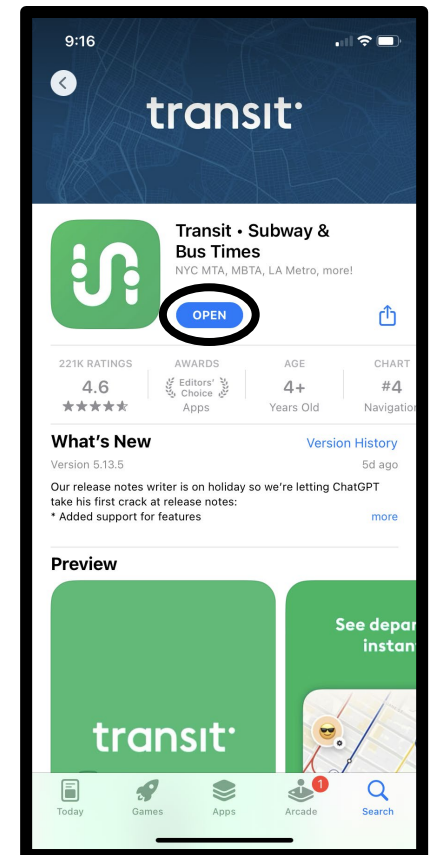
9:16

transit

Transit • Subway & Bus Times
NYC MTA, MBTA, LA Metro, more!

OPEN

221K RATINGS
4.6

AWARDS
Editors' Choice
Apps

AGE
4+
Years Old

CHART
#4
Navigation

What's New
Version History
Version 5.13.5
5d ago
Our release notes writer is on holiday so we're letting ChatGPT take his first crack at release notes:
* Added support for features
more

Preview

transit

See depar
instan

Today
Games
Apps
1
Arcade
Search